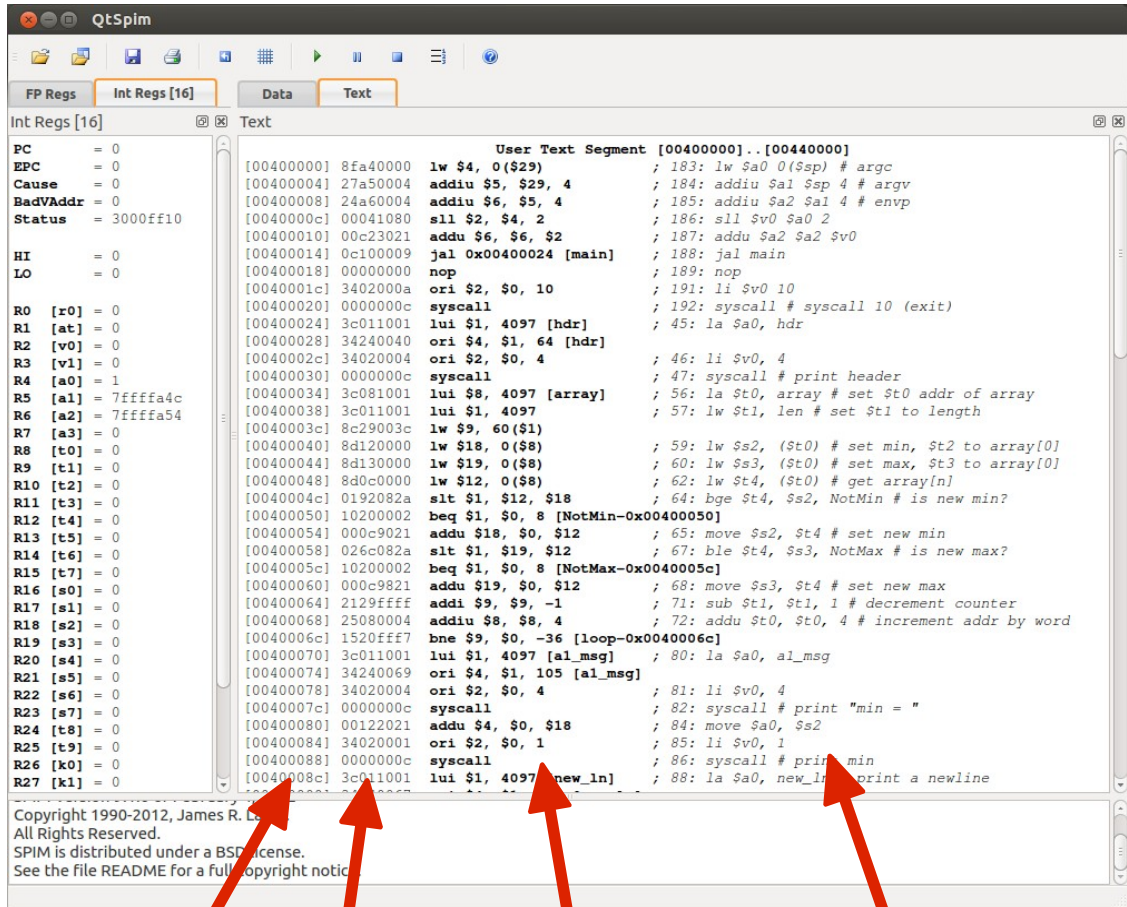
QtSpim

FP Regs | Int Regs [16] | Data | Text

Int Regs [16]

PC = 0
EPC = 0
Cause = 0
BadVAddr = 0
Status = 3000ff10

HI = 0
LO = 0

R0 [r0] = 0
R1 [at] = 0
R2 [v0] = 0
R3 [v1] = 0
R4 [a0] = 1
R5 [a1] = 7ffffa4c
R6 [a2] = 7ffffa54
R7 [a3] = 0
R8 [t0] = 0
R9 [t1] = 0
R10 [t2] = 0
R11 [t3] = 0
R12 [t4] = 0
R13 [t5] = 0
R14 [t6] = 0
R15 [t7] = 0
R16 [s0] = 0
R17 [s1] = 0
R18 [s2] = 0
R19 [s3] = 0
R20 [s4] = 0
R21 [s5] = 0
R22 [s6] = 0
R23 [s7] = 0
R24 [t8] = 0
R25 [t9] = 0
R26 [k0] = 0
R27 [k1] = 0

Text

User Text Segment [00400000]..[00440000]
[00400000] 8fa40000 lw $4, 0($29) ; 183: lw $a0 0($sp) # argc
[00400004] 27a50004 addiu $5, $29, 4 ; 184: addiu $a1 $sp 4 # argv
[00400008] 24a60004 addiu $6, $5, 4 ; 185: addiu $a2 $a1 4 # envp
[0040000c] 00041080 sll $2, $4, 2 ; 186: sll $v0 $a0 2
[00400010] 00c23021 addu $6, $6, $2 ; 187: addu $a2 $a2 $v0
[00400014] 0c100009 jal 0x00400024 [main] ; 188: jal main
[00400018] 00000000 nop ; 189: nop
[0040001c] 3402000a ori $2, $0, 10 ; 191: li $v0 10
[00400020] 0000000c syscall ; 192: syscall # syscall 10 (exit)
[00400024] 3c011001 lui $1, 4097 [hdr] ; 45: la $a0, hdr
[00400028] 34240040 ori $4, $1, 64 [hdr]
[0040002c] 34020004 ori $2, $0, 4 ; 46: li $v0, 4
[00400030] 0000000c syscall ; 47: syscall # print header
[00400034] 3c081001 lui $8, 4097 [array] ; 56: la $t0, array # set $t0 addr of array
[00400038] 3c011001 lui $1, 4097 ; 57: lw $t1, len # set $t1 to length
[0040003c] 8c29003c lw $9, 60($1)
[00400040] 8d120000 lw $18, 0($8) ; 59: lw $s2, ($t0) # set min, $t2 to array[0]
[00400044] 8d130000 lw $19, 0($8) ; 60: lw $s3, ($t0) # set max, $t3 to array[0]
[00400048] 8d0c0000 lw $12, 0($8) ; 62: lw $t4, ($t0) # get array[n]
[0040004c] 0192082a slt $1, $12, $18 ; 64: bge $t4, $s2, NotMin # is new min?
[00400050] 10200002 beq $1, $0, 8 [NotMin-0x00400050]
[00400054] 000c9021 addu $18, $0, $12 ; 65: move $s2, $t4 # set new min
[00400058] 026c082a slt $1, $19, $12 ; 67: ble $t4, $s3, NotMax # is new max?
[0040005c] 10200002 beq $1, $0, 8 [NotMax-0x0040005c]
[00400060] 000c9821 addu $19, $0, $12 ; 68: move $s3, $t4 # set new max
[00400064] 2129ffff addi $9, $9, -1 ; 71: sub $t1, $t1, 1 # decrement counter
[00400068] 25080004 addiu $8, $8, 4 ; 72: addu $t0, $t0, 4 # increment addr by word
[0040006c] 1520fff7 bne $9, $0, -36 [loop-0x0040006c]
[00400070] 3c011001 lui $1, 4097 [a1_msg] ; 80: la $a0, a1_msg
[00400074] 34240069 ori $4, $1, 105 [a1_msg]
[00400078] 34020004 ori $2, $0, 4 ; 81: li $v0, 4
[0040007c] 0000000c syscall ; 82: syscall # print "min = "
[00400080] 00122021 addu $4, $0, $18 ; 84: move $a0, $s2
[00400084] 34020001 ori $2, $0, 1 ; 85: li $v0, 1
[00400088] 0000000c syscall ; 86: syscall # print min
[0040008c] 3c011001 lui $1, 4097 [new_ln] ; 88: la $a0, new_ln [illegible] print a newline

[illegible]
Copyright 1990-2012, James R. L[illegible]
All Rights Reserved.
SPIM is distributed under a BSD license.
See the file README for a full copyright notic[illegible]